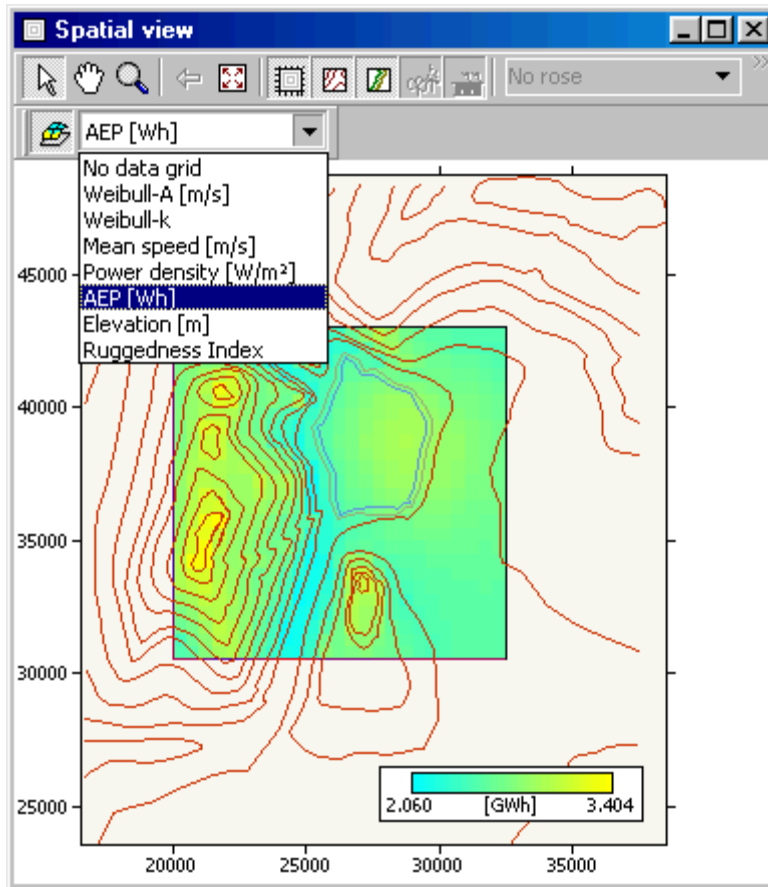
Spatial view

No rose

AEP [Wh]

No data grid
Weibull-A [m/s]
Weibull-k
Mean speed [m/s]
Power density [W/m²]
AEP [Wh]
Elevation [m]
Ruggedness Index

45000
40000
35000
30000
25000

20000
25000
30000
35000

2.060
[GWh]
3.404